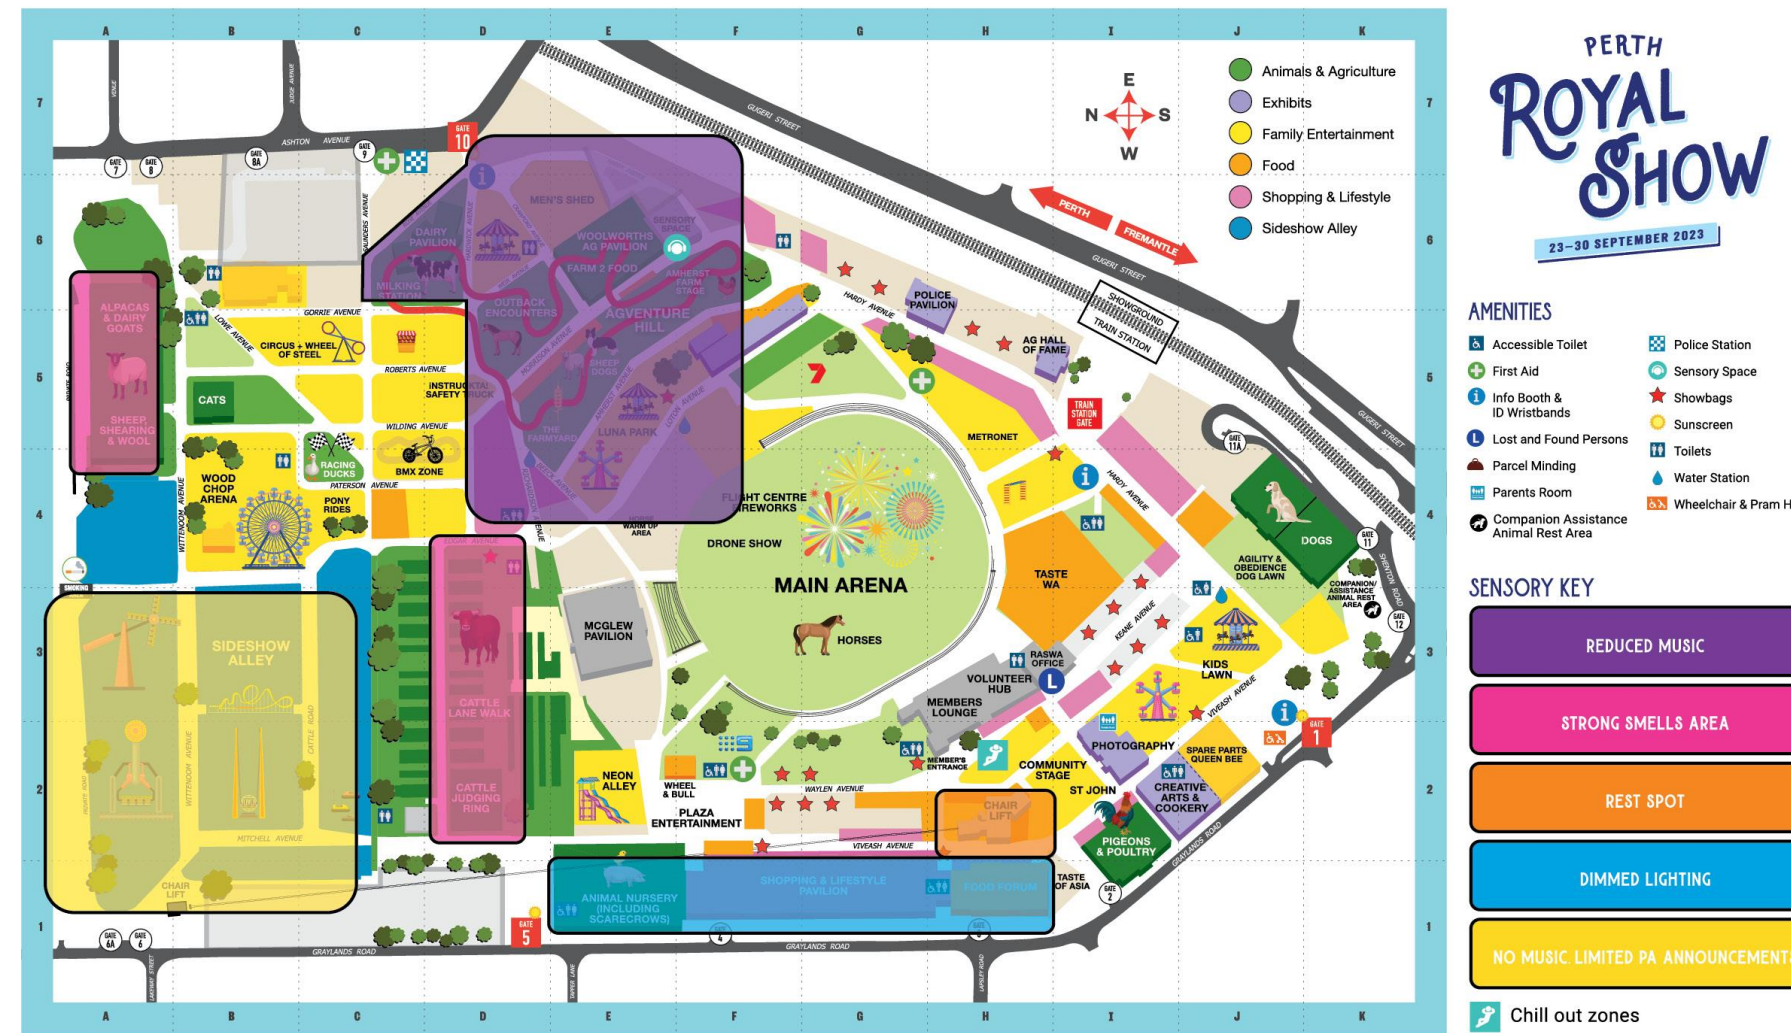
A B C D E F G H I J K

7 6 5 4 3 2 1

PERTH
ROYAL SHOW
23–30 SEPTEMBER 2023

Animals & Agriculture
Exhibits
Family Entertainment
Food
Shopping & Lifestyle
Sideshow Alley

E
N S
W

PERTH
FREMANTLE

AMENITIES
Accessible Toilet
First Aid
Info Booth & ID Wristbands
Lost and Found Persons
Parcel Minding
Parents Room
Companion Assistance Animal Rest Area
Police Station
Sensory Space
Showbags
Sunscreen
Toilets
Water Station
Wheelchair & Pram H

SENSORY KEY
REDUCED MUSIC
STRONG SMELLS AREA
REST SPOT
DIMMED LIGHTING
NO MUSIC LIMITED PA ANNOUNCEMENT
Chill out zones

GATE 7
GATE 8
GATE 8A
GATE 9
GATE 10
ASHTON AVENUE
GUGERI STREET
MEN'S SHED
DAIRY PAVILION
WOOLWORTHS AG PAVILION
SENSORY SPACE
FARM 2 FOOD
AMHERST FARM STAGE
MILKING STATION
OUTBACK ENCOUNTERS
ADVENTURE HILL
SHEEP DOGS
THE FARMYARD
LUNA PARK
ALPACAS & DAIRY GOATS
SHEEP SHEARING & WOOL
GORRIE AVENUE
CIRCUS + WHEEL OF STEEL
LOWE AVENUE
ROBERTS AVENUE
INSTRUCTIONAL SAFETY TRUCK
CATS
WILDING AVENUE
RACING DUCKS
BMX ZONE
PATERSON AVENUE
WOOD CHOP ARENA
PONY RIDES
WITTENOOM AVENUE
SAUNDERS AVENUE
POLICE PAVILION
HARDY AVENUE
AG HALL OF FAME
SHOWGROUND TRAIN STATION
TRAIN STATION GATE
METRONET
GATE 11A
FLIGHT CENTRE FIREWORKS
HORSE WARM UP AREA
DRONE SHOW
MAIN ARENA
HORSES
TASTE WA
DOGS
GATE 11
AGILITY & OBEDIENCE DOG LAWN
COMPANION/ ASSISTANCE ANIMAL REST AREA
GATE 12
SIDESHOW ALLEY
SMOKING
CATTLE LANE WALK
CATTLE JUDGING RING
MCGLEW PAVILION
KEANE AVENUE
RASWA OFFICE
VOLUNTEER HUB
MEMBERS LOUNGE
KIDS LAWN
VIVEASH AVENUE
GATE 1
PHOTOGRAPHY
SPARE PARTS QUEEN BEE
NEON ALLEY
WHEEL & BULL
PLAZA ENTERTAINMENT
WAYLEN AVENUE
MEMBER'S ENTRANCE
COMMUNITY STAGE
ST JOHN
CREATIVE ARTS & COOKERY
CHAIR LIFT
PIGEONS & POULTRY
MITCHELL AVENUE
CHAIR LIFT
ANIMAL NURSERY (INCLUDING SCARECROWS)
SHOPPING & LIFESTYLE PAVILION
FOOD FORUM
TASTE OF ASIA
GATE 2
GRAYLANDS ROAD
GATE 6A
GATE 6
GATE 5
GATE 4
GATE 3